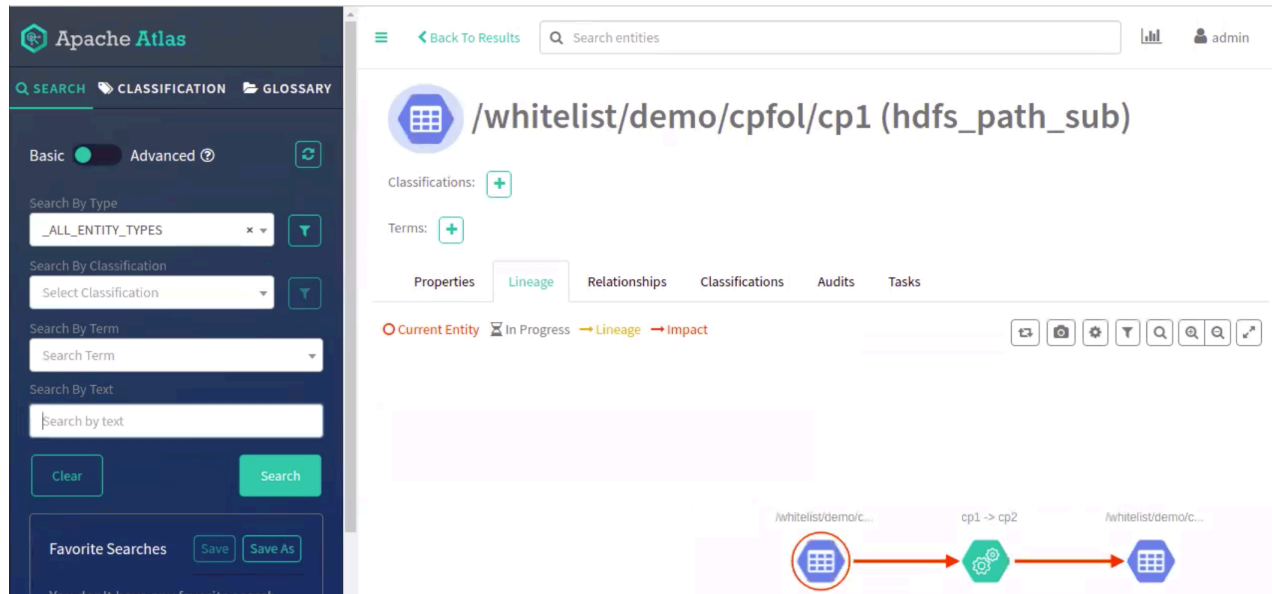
Apache Atlas

SEARCH CLASSIFICATION GLOSSARY

Basic Advanced

Search By Type
_ALL_ENTITY_TYPES

Search By Classification
Select Classification

Search By Term
Search Term

Search By Text
Search by text

Clear Search

Favorite Searches Save Save As

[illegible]

Back To Results Search entities admin

/whitelist/demo/cpfol/cp1 (hdfs_path_sub)

Classifications:

Terms:

Properties Lineage Relationships Classifications Audits Tasks

Current Entity In Progress Lineage Impact

/whitelist/demo/c... cp1 -> cp2 /whitelist/demo/c...